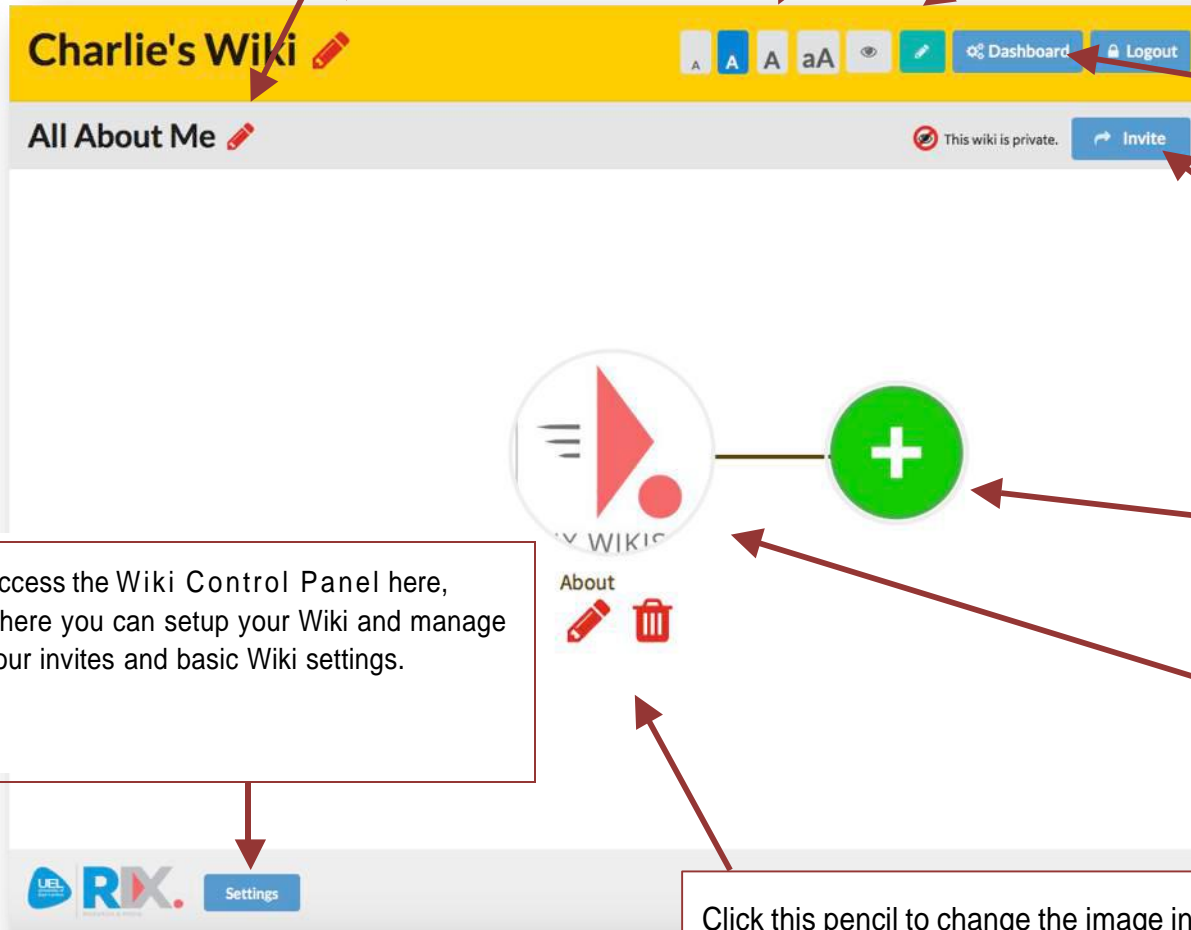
Charlie's Wiki

A A A aA

Dashboard

Logout

All About Me

This wiki is private.

Invite

Y WIKIS

About

ccess the Wiki Control Panel here, here you can setup your Wiki and manage our invites and basic Wiki settings.

UEL

RIX.

Settings

Click this pencil to change the image in